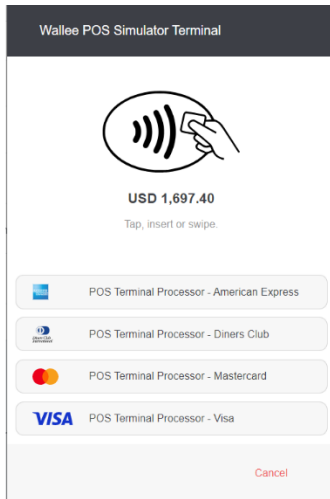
Wallee POS Simulator Terminal

USD 1,697.40

Tap, insert or swipe.

POS Terminal Processor - American Express

POS Terminal Processor - Diners Club

POS Terminal Processor - Mastercard

VISA POS Terminal Processor - Visa

Cancel